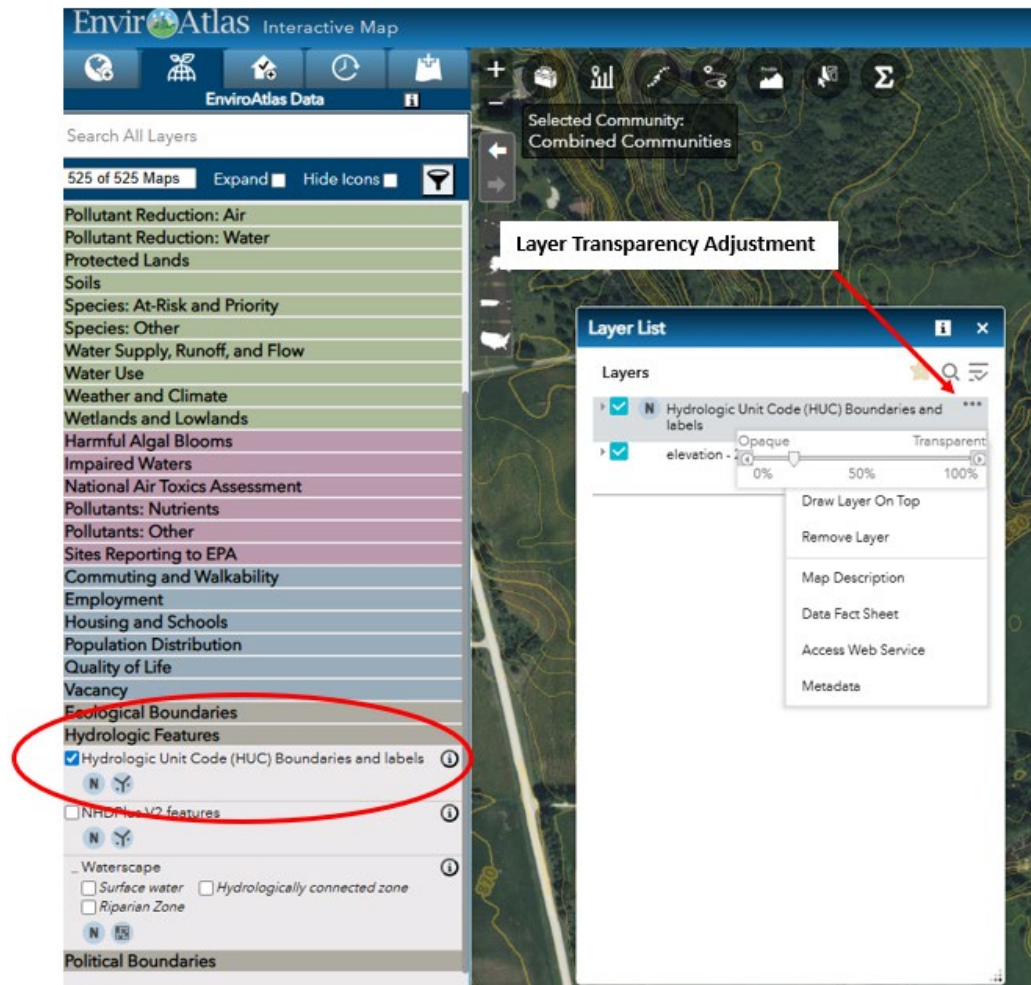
EnviroAtlas Interactive Map

EnviroAtlas Data

Search All Layers

525 of 525 Maps Expand Hide Icons

Pollutant Reduction: Air
Pollutant Reduction: Water
Protected Lands
Soils
Species: At-Risk and Priority
Species: Other
Water Supply, Runoff, and Flow
Water Use
Weather and Climate
Wetlands and Lowlands
Harmful Algal Blooms
Impaired Waters
National Air Toxics Assessment
Pollutants: Nutrients
Pollutants: Other
Sites Reporting to EPA
Commuting and Walkability
Employment
Housing and Schools
Population Distribution
Quality of Life
Vacancy
Ecological Boundaries
Hydrologic Features
Hydrologic Unit Code (HUC) Boundaries and labels
N
NHDPlus V2 features
N
Waterscape
Surface water Hydrologically connected zone
Riparian Zone
N
Political Boundaries

Selected Community:
Combined Communities

Σ

Layer Transparency Adjustment

Layer List

Layers

N Hydrologic Unit Code (HUC) Boundaries and labels

elevation - 2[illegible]

Opaque Transparent
0% 50% 100%

Draw Layer On Top
Remove Layer
Map Description
Data Fact Sheet
Access Web Service
Metadata